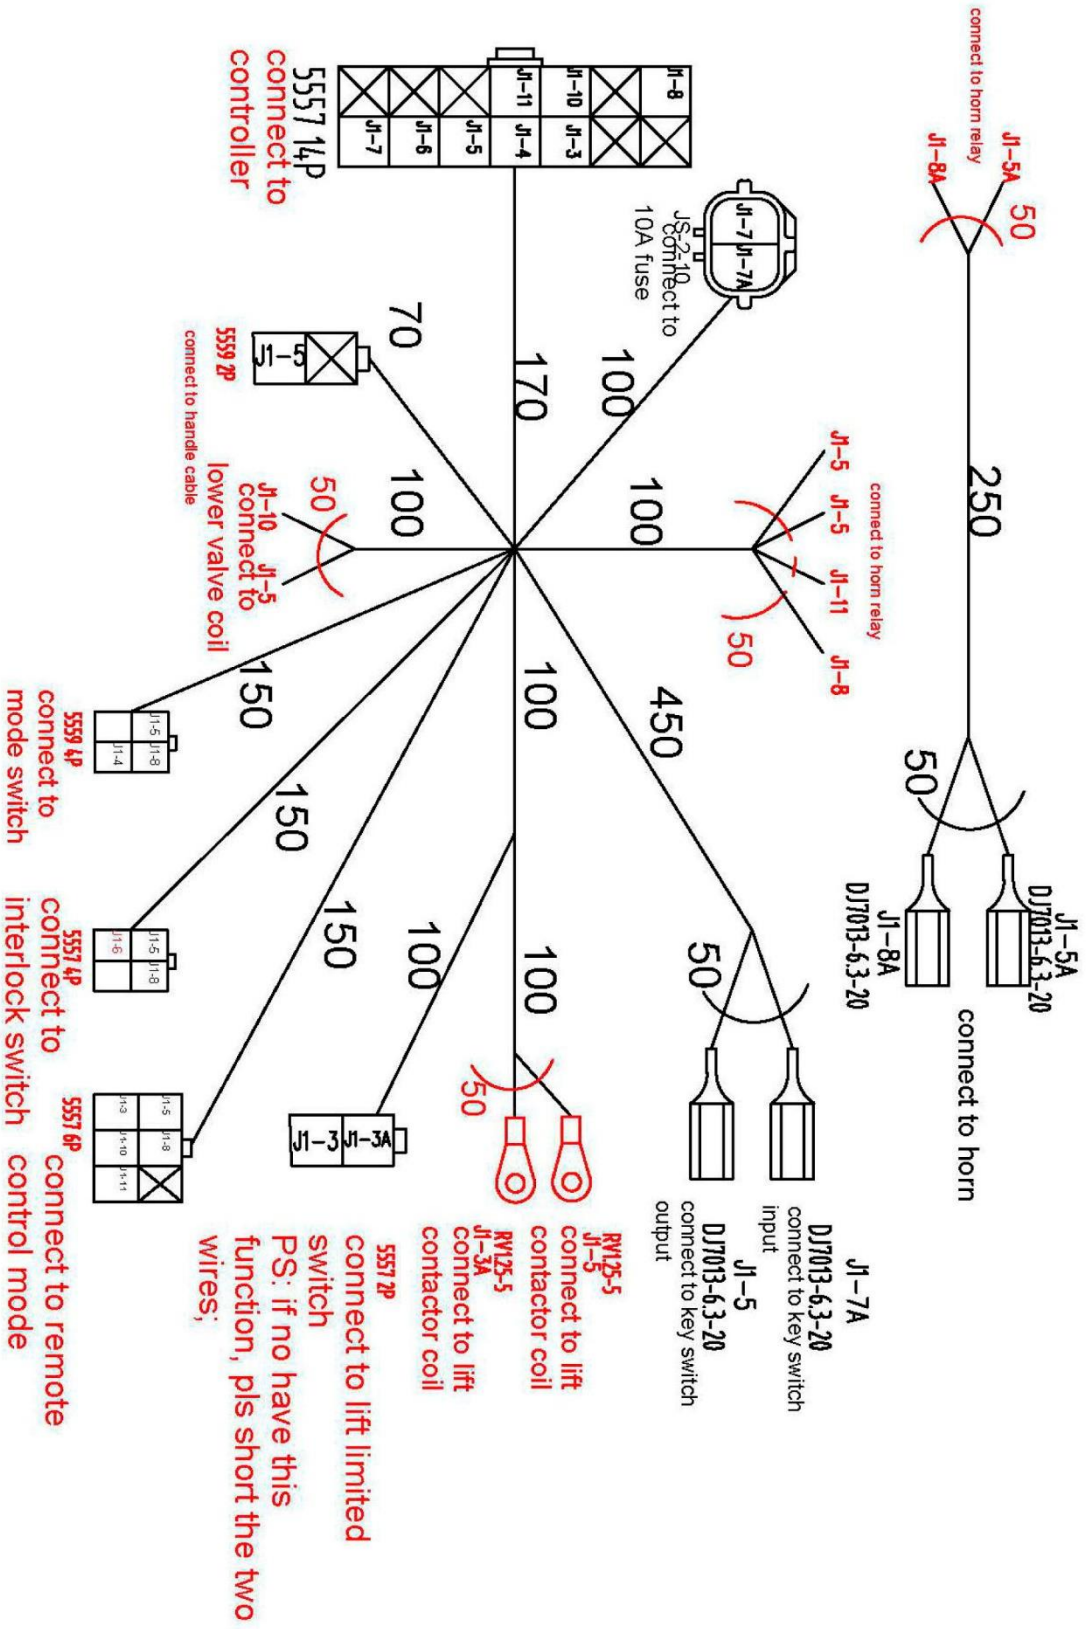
5557 14P
connect to controller

J1-8
J1-10
J1-11
J1-3
J1-4
J1-5
J1-6
J1-7

JS-2-10
connect to 10A fuse
J1-7
J1-7A

connect to horn relay
J1-8A
J1-5A
50

250

J1-5
J1-5
J1-11
J1-8
connect to horn relay
50

100
100
170
70

J1-5
5559 2P
connect to handle cable

J1-10
J1-5
connect to lower valve coil
50
100

150
J1-5
J1-8
J1-4
5559 4P
connect to mode switch

150
J1-6
J1-5
J1-8
5557 4P
connect to interlock switch

150
J1-3
J1-5
J1-10
J1-8
J1-11
5557 6P
connect to remote control mode

100
J1-3
J1-3A
5557 2P
connect to lift limited switch
PS: if no have this function, pls short the two wires;

100
100
450
50
RV1.25-5
J1-5
connect to lift contactor coil
RV1.25-5
J1-3A
connect to lift contactor coil

50
J1-7A
DJ7013-6.3-20
connect to key switch input
J1-5
DJ7013-6.3-20
connect to key switch output

50
J1-5A
DJ7013-6.3-20
J1-8A
DJ7013-6.3-20
connect to horn